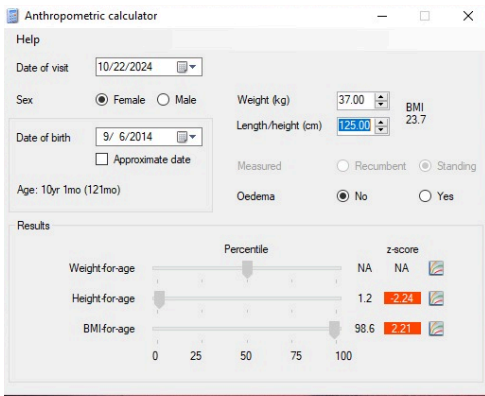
Anthropometric calculator

Help

Date of visit 10/22/2024

Sex Female Male

Date of birth 9/ 6/2014

Approximate date

Age: 10yr 1mo (121mo)

Weight (kg) 37.00

Length/height (cm) 125.00

BMI 23.7

Measured Recumbent Standing

Oedema No Yes

Results

Percentile

z-score

Weight-for-age NA NA

Height-for-age 1.2 -2.24

BMI-for-age 98.6 2.21

0 25 50 75 100